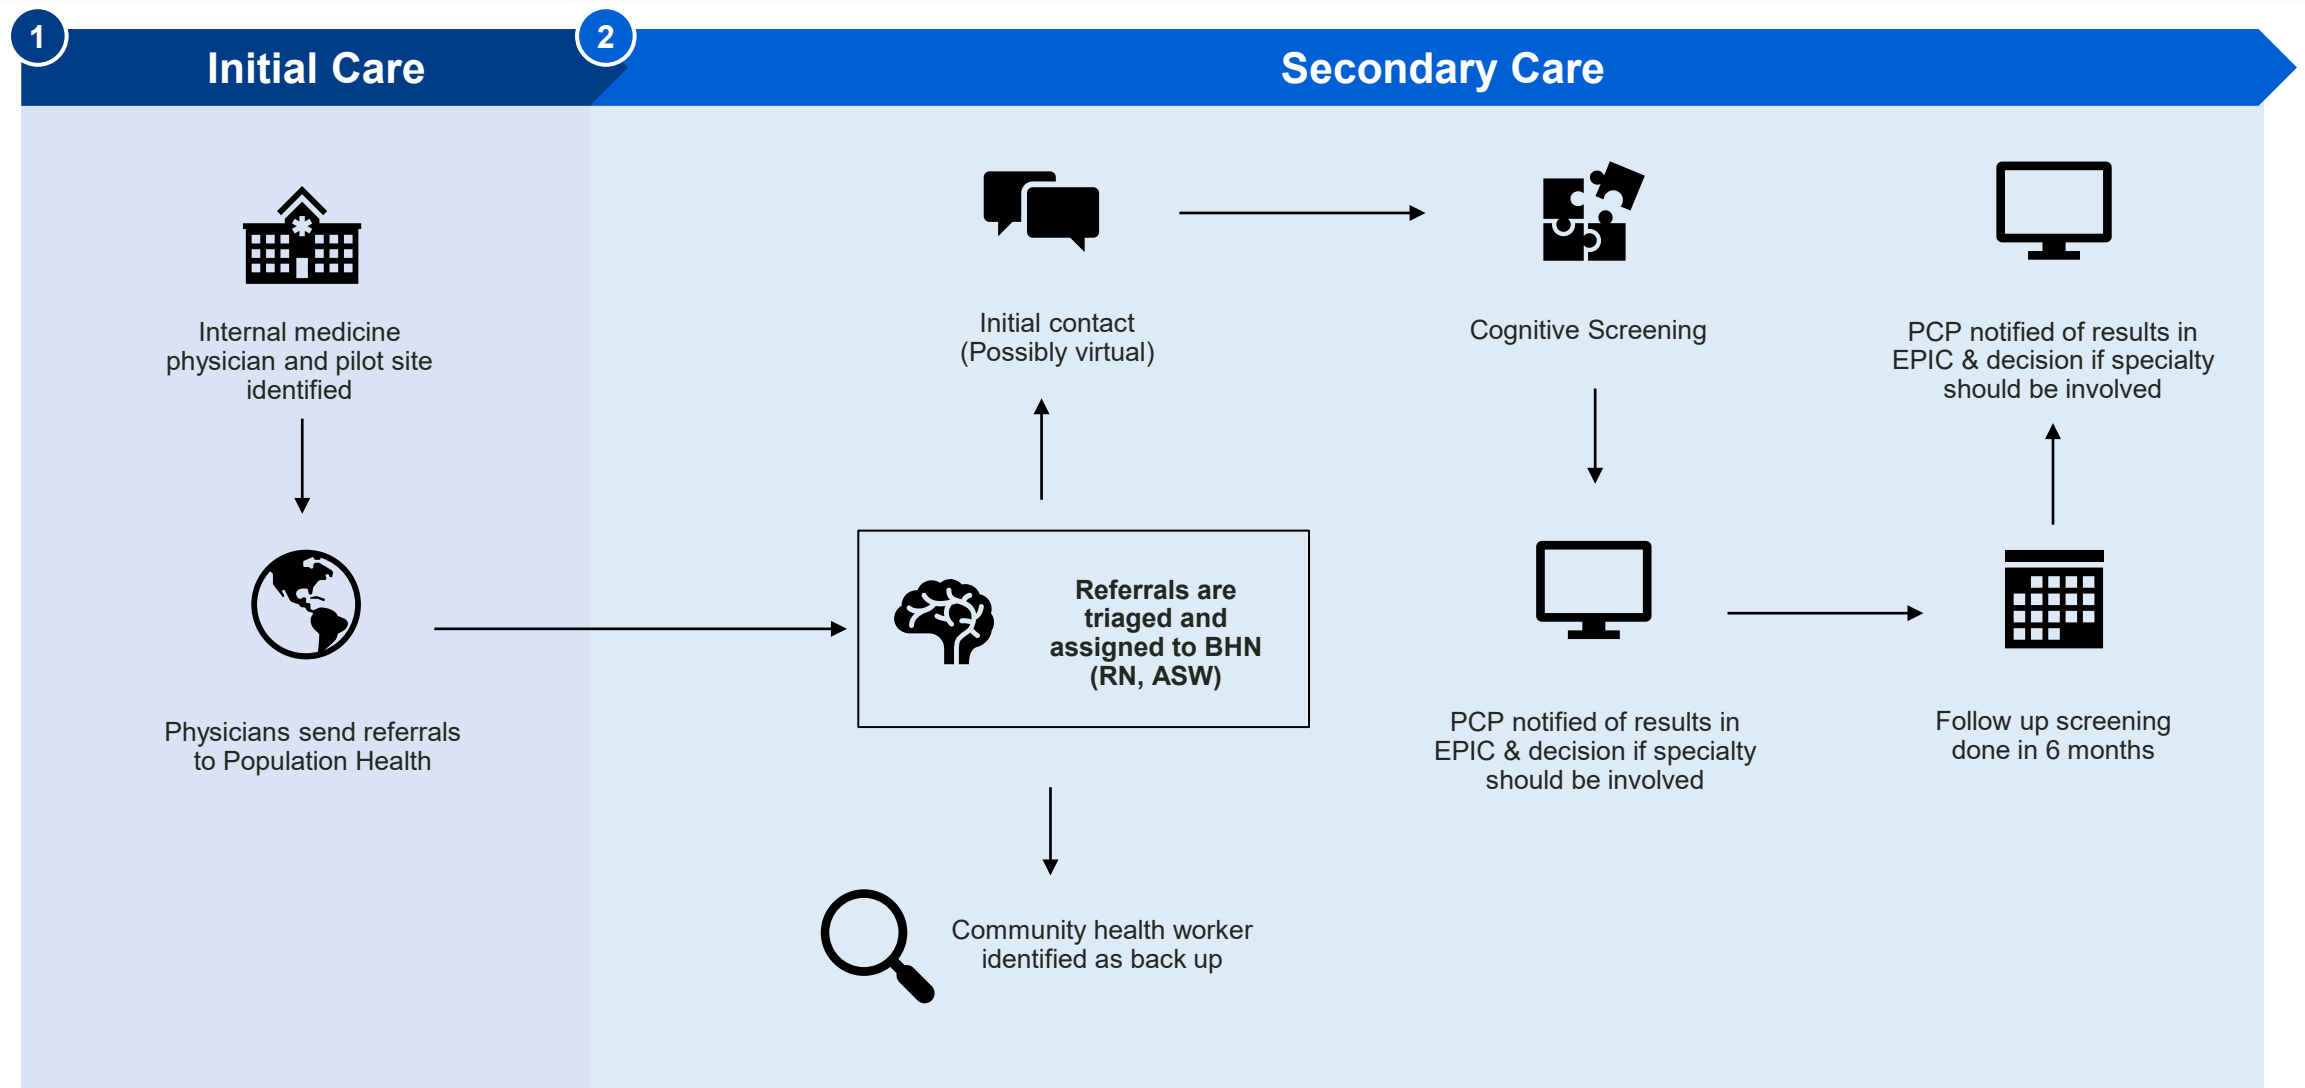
1 Initial Care

Internal medicine physician and pilot site identified

Physicians send referrals to Population Health

2 Secondary Care

Initial contact (Possibly virtual)

Referrals are triaged and assigned to BHN (RN, ASW)

Community health worker identified as back up

Cognitive Screening

PCP notified of results in EPIC & decision if specialty should be involved

Follow up screening done in 6 months

PCP notified of results in EPIC & decision if specialty should be involved